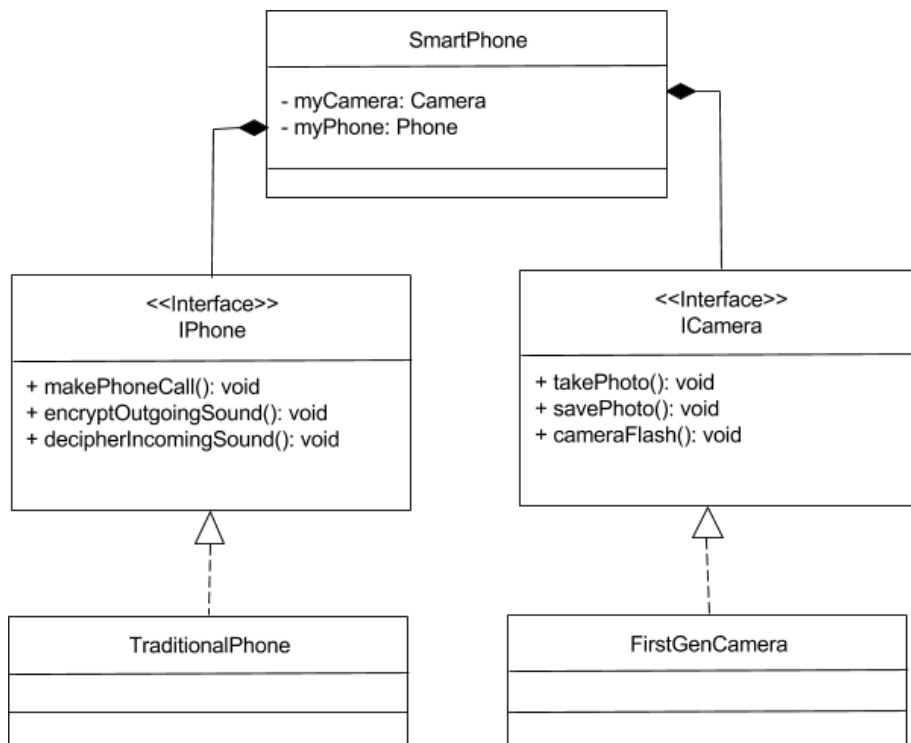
SmartPhone

- myCamera: Camera
- myPhone: Phone

<<Interface>>
IPhone

+ makePhoneCall(): void
+ encryptOutgoingSound(): void
+ decipherIncomingSound(): void

<<Interface>>
ICamera

+ takePhoto(): void
+ savePhoto(): void
+ cameraFlash(): void

TraditionalPhone

FirstGenCamera